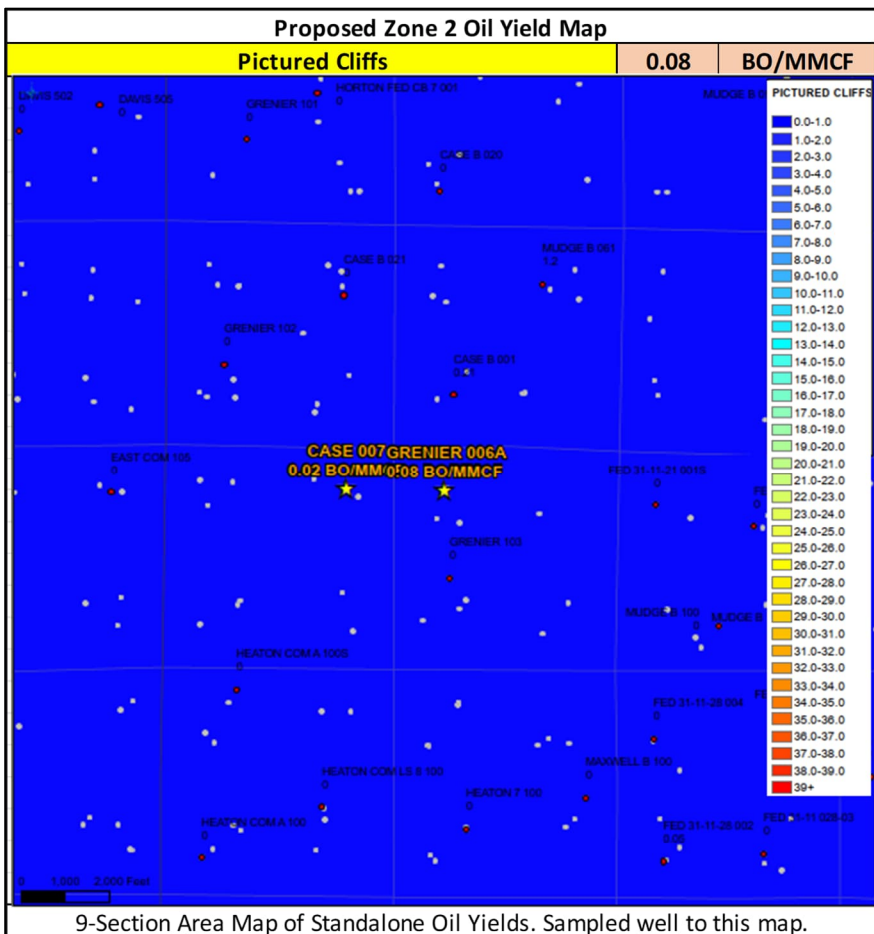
Proposed Zone 2 Oil Yield Map

| Pictured Cliffs | 0.08 | BO/MMCF |
|---|---|---|

DAVIS 502
0
DAVIS 505
0
GRENIER 101
0
HORTON FED CB 7 001
0
MUDGE B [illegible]

CASE B 020
0

CASE B 021
0
MUDGE B 061
1.2

GRENIER 102
0
CASE B 001
0.4

CASE 007 GRENIER 006A
0.02 BO/MM 0.08 BO/MMCF

EAST COM 105
0
FED 31-11-21 001S
0

GRENIER 103
0

MUDGE B 100
MUDGE B

HEATON COM A 100S
0

FED 31-11-28 004
0

HEATON COM LS 8 100
0
MAXWELL B 100
0
HEATON 7 100
0

HEATON COM A 100
0
FED 31-11-28 002
0.05
FED 31-11 028-03
0

0 1,000 2,000 Feet

PICTURED CLIFFS
0.0-1.0
1.0-2.0
2.0-3.0
3.0-4.0
4.0-5.0
5.0-6.0
6.0-7.0
7.0-8.0
8.0-9.0
9.0-10.0
10.0-11.0
11.0-12.0
12.0-13.0
13.0-14.0
14.0-15.0
15.0-16.0
16.0-17.0
17.0-18.0
18.0-19.0
19.0-20.0
20.0-21.0
21.0-22.0
22.0-23.0
23.0-24.0
24.0-25.0
25.0-26.0
26.0-27.0
27.0-28.0
28.0-29.0
29.0-30.0
30.0-31.0
31.0-32.0
32.0-33.0
33.0-34.0
34.0-35.0
35.0-36.0
36.0-37.0
37.0-38.0
38.0-39.0
39+

9-Section Area Map of Standalone Oil Yields. Sampled well to this map.